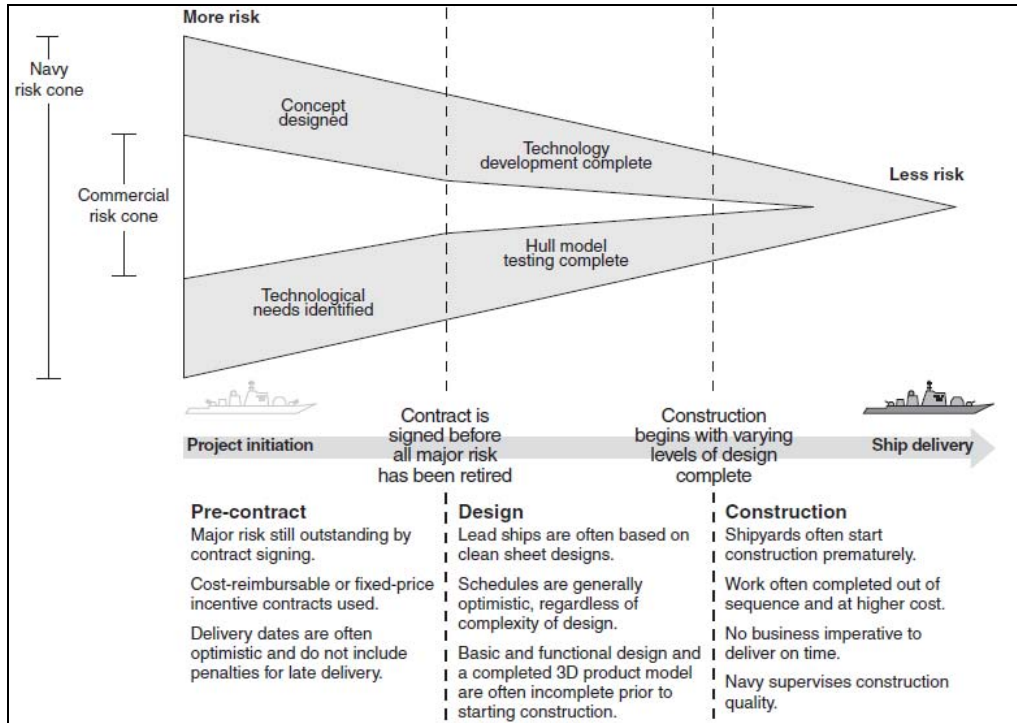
More risk

Navy risk cone

Commercial risk cone

Concept designed

Technology development complete

Less risk

Hull model testing complete

Technological needs identified

Project initiation

Contract is signed before all major risk has been retired

Construction begins with varying levels of design complete

Ship delivery

Pre-contract
Major risk still outstanding by contract signing.

Cost-reimbursable or fixed-price incentive contracts used.

Delivery dates are often optimistic and do not include penalties for late delivery.

Design
Lead ships are often based on clean sheet designs.

Schedules are generally optimistic, regardless of complexity of design.

Basic and functional design and a completed 3D product model are often incomplete prior to starting construction.

Construction
Shipyards often start construction prematurely.

Work often completed out of sequence and at higher cost.

No business imperative to deliver on time.

Navy supervises construction quality.